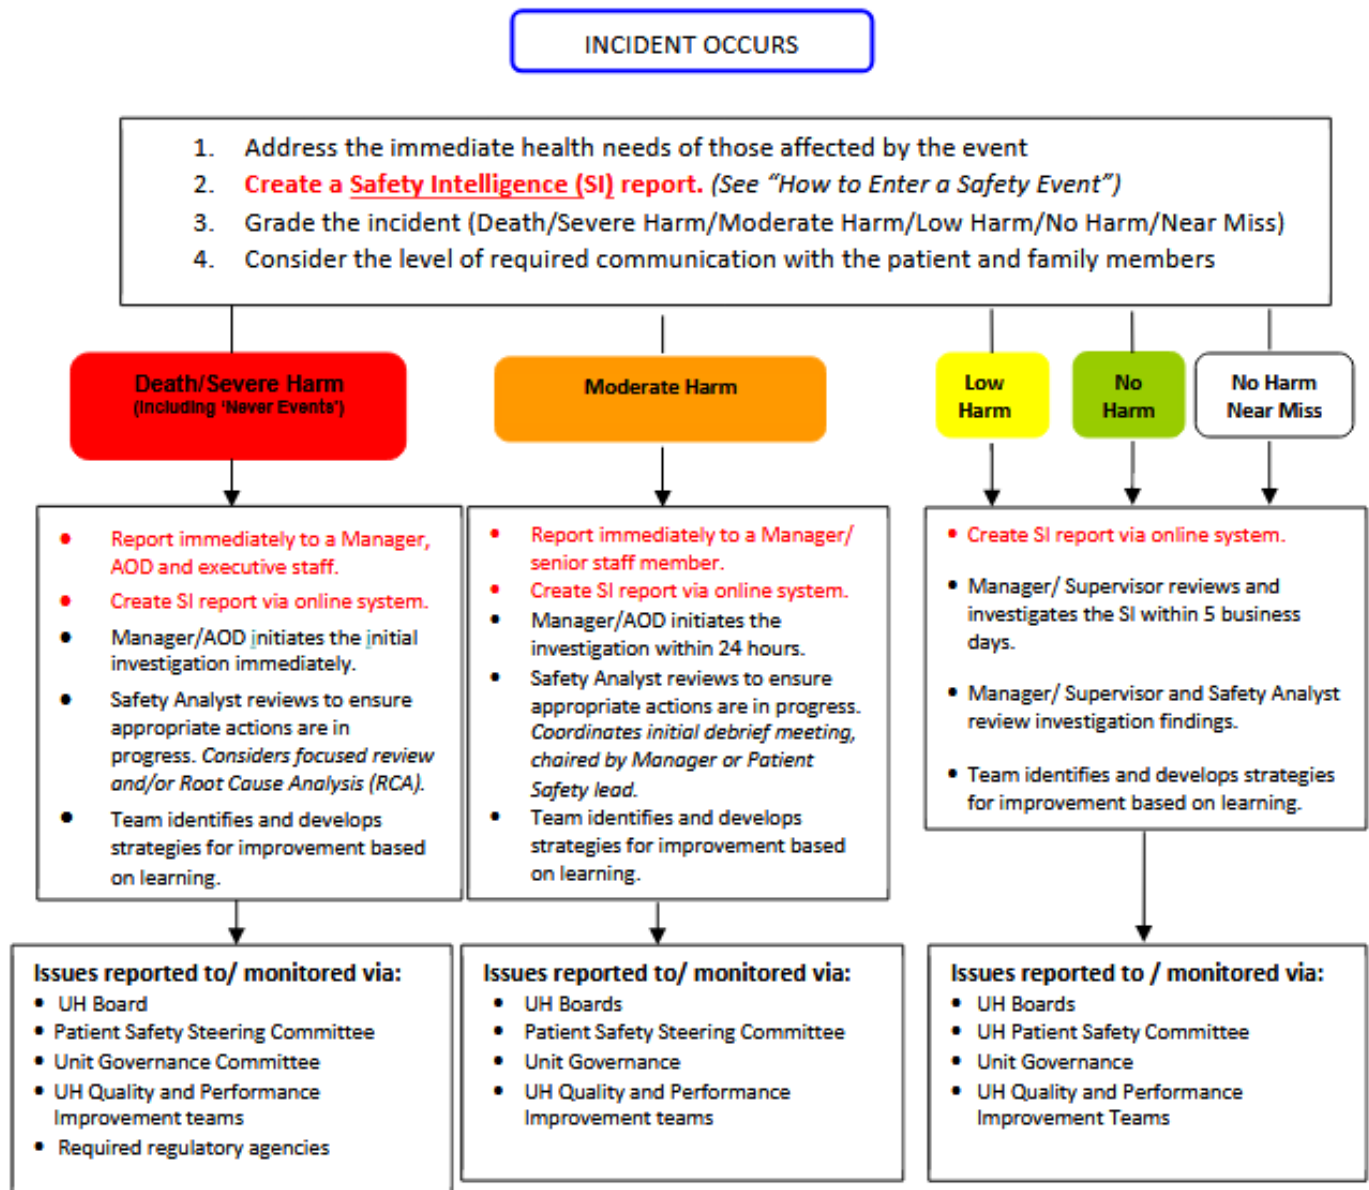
INCIDENT OCCURS

1. Address the immediate health needs of those affected by the event
2. Create a Safety Intelligence (SI) report. (See "How to Enter a Safety Event")
3. Grade the incident (Death/Severe Harm/Moderate Harm/Low Harm/No Harm/Near Miss)
4. Consider the level of required communication with the patient and family members

Death/Severe Harm
(Including 'Never Events')

Moderate Harm

Low Harm

No Harm

No Harm Near Miss

- Report immediately to a Manager, AOD and executive staff.
- Create SI report via online system.
- Manager/AOD initiates the initial investigation immediately.
- Safety Analyst reviews to ensure appropriate actions are in progress. Considers focused review and/or Root Cause Analysis (RCA).
- Team identifies and develops strategies for improvement based on learning.

- Report immediately to a Manager/ senior staff member.
- Create SI report via online system.
- Manager/AOD initiates the investigation within 24 hours.
- Safety Analyst reviews to ensure appropriate actions are in progress. Coordinates initial debrief meeting, chaired by Manager or Patient Safety lead.
- Team identifies and develops strategies for improvement based on learning.

- Create SI report via online system.
- Manager/ Supervisor reviews and investigates the SI within 5 business days.
- Manager/ Supervisor and Safety Analyst review investigation findings.
- Team identifies and develops strategies for improvement based on learning.

Issues reported to/ monitored via:
- UH Board
- Patient Safety Steering Committee
- Unit Governance Committee
- UH Quality and Performance Improvement teams
- Required regulatory agencies

Issues reported to/ monitored via:
- UH Boards
- Patient Safety Steering Committee
- Unit Governance
- UH Quality and Performance Improvement teams

Issues reported to / monitored via:
- UH Boards
- UH Patient Safety Committee
- Unit Governance
- UH Quality and Performance Improvement Teams